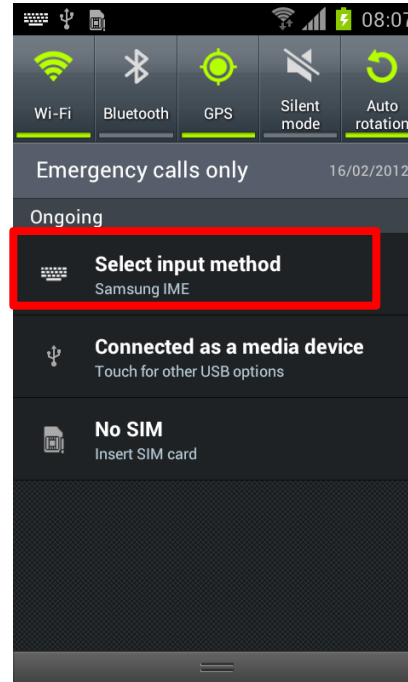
08:07

Wi-Fi
Bluetooth
GPS
Silent mode
Auto rotation

Emergency calls only
16/02/2012

Ongoing

Select input method
Samsung IME

Connected as a media device
Touch for other USB options

No SIM
Insert SIM card